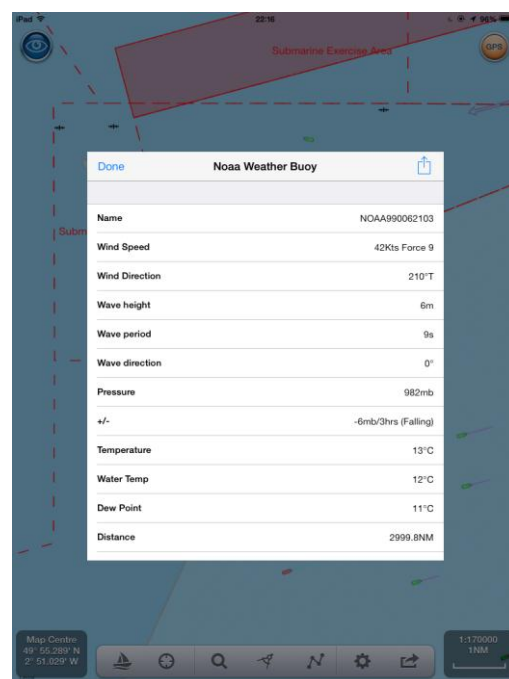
iPad
22:16
96%
GPS
Submarine Exercise Area
Subm

Done
Noaa Weather Buoy

| | |
|---|---|
| Name | NOAA990062103 |
| Wind Speed | 42Kts Force 9 |
| Wind Direction | 210°T |
| Wave height | 6m |
| Wave period | 9s |
| Wave direction | 0° |
| Pressure | 982mb |
| +/- | -6mb/3hrs (Falling) |
| Temperature | 13°C |
| Water Temp | 12°C |
| Dew Point | 11°C |
| Distance | 2999.8NM |

Map Centre
49° 55.289' N
2° 51.029' W

1:170000
1NM